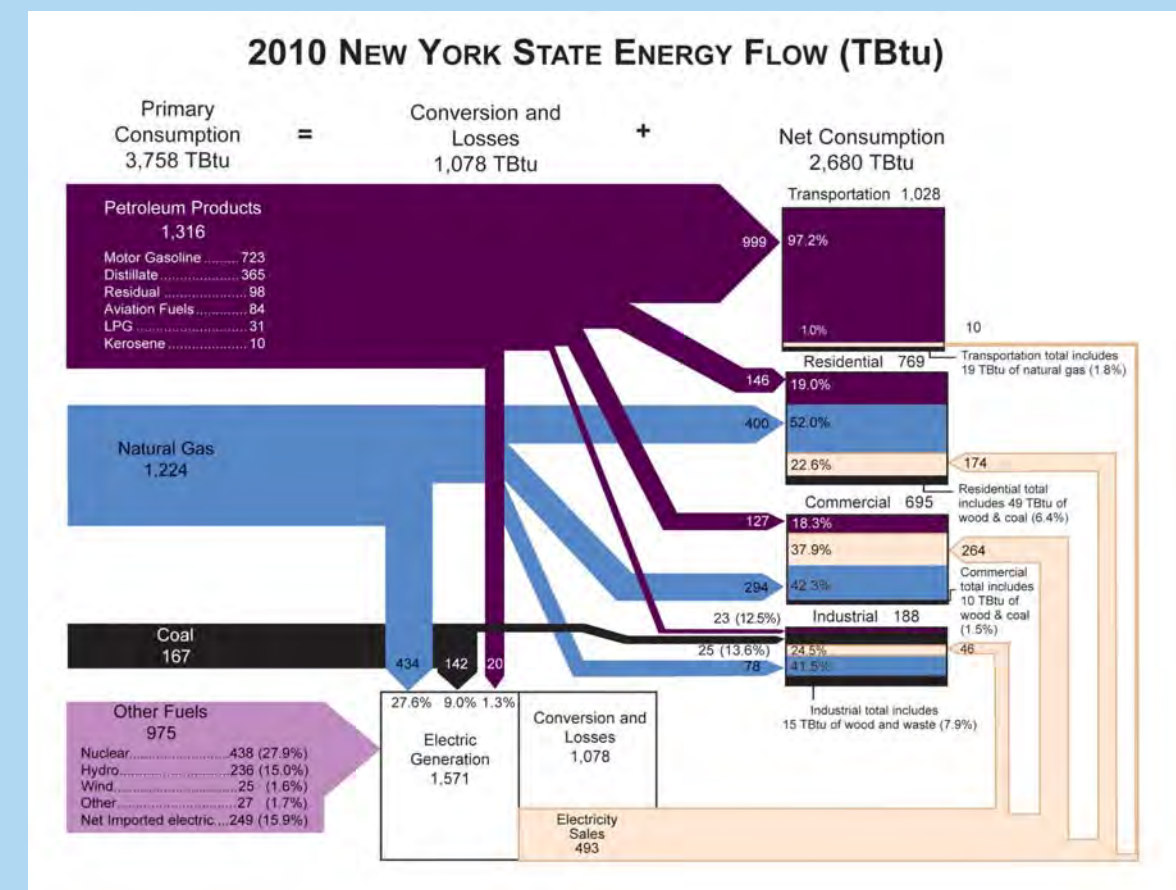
2010 NEW YORK STATE ENERGY FLOW (TBtu)

Primary Consumption 3,758 TBtu = Conversion and Losses 1,078 TBtu + Net Consumption 2,680 TBtu

Petroleum Products 1,316
Motor Gasoline ........ 723
Distillate .................. 365
Residual .................... 98
Aviation Fuels ............ 84
LPG ............................ 31
Kerosene .................... 10

Natural Gas 1,224

Coal 167

Other Fuels 975
Nuclear ....................438 (27.9%)
Hydro .......................236 (15.0%)
Wind ..........................25 (1.6%)
Other ..........................27 (1.7%)
Net Imported electric....249 (15.9%)

999
Transportation 1,028
97.2%
1.0%
10
Transportation total includes 19 TBtu of natural gas (1.8%)

146
Residential 769
19.0%
400
52.0%
22.6%
174
Residential total includes 49 TBtu of wood & coal (6.4%)

127
Commercial 695
18.3%
37.9%
264
294
42.3%
Commercial total includes 10 TBtu of wood & coal (1.5%)

23 (12.5%)
Industrial 188
25 (13.6%)
24.5%
46
78
41.5%
Industrial total includes 15 TBtu of wood and waste (7.9%)

434
142
20
27.6% 9.0% 1.3%
Electric Generation 1,571

Conversion and Losses 1,078

Electricity Sales 493